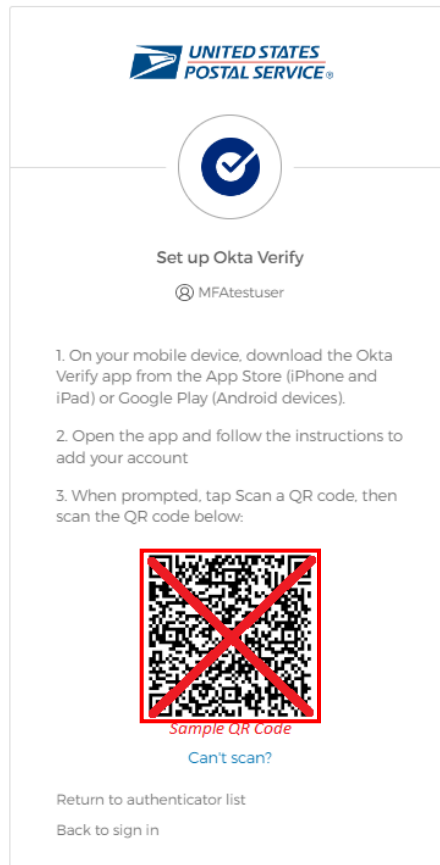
UNITED STATES POSTAL SERVICE®

Set up Okta Verify

MFAtestuser

1. On your mobile device, download the Okta Verify app from the App Store (iPhone and iPad) or Google Play (Android devices).

2. Open the app and follow the instructions to add your account

3. When prompted, tap Scan a QR code, then scan the QR code below:

Sample QR Code

Can't scan?

Return to authenticator list

Back to sign in